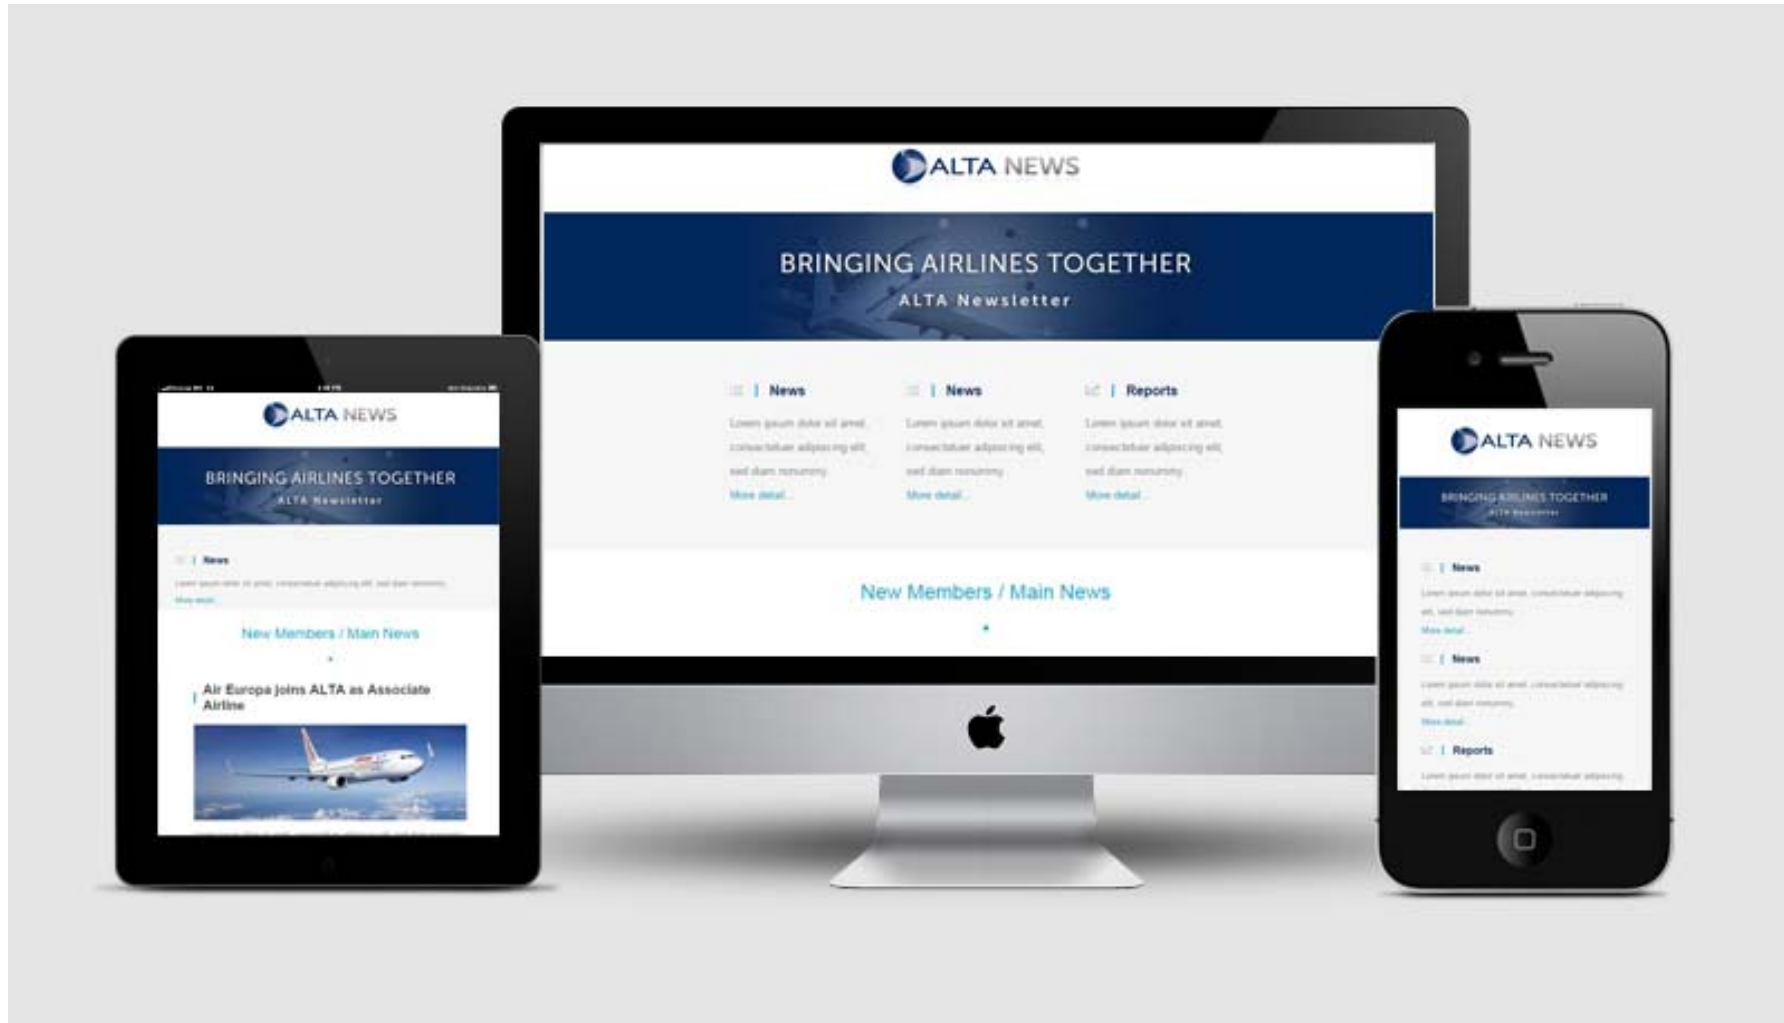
ALTA NEWS

BRINGING AIRLINES TOGETHER
ALTA Newsletter

| News
Lorem ipsum dolor sit amet, consectetuer adipiscing elit, sed diam nonummy
More detail...

| News
Lorem ipsum dolor sit amet, consectetuer adipiscing elit, sed diam nonummy
More detail...

| Reports
Lorem ipsum dolor sit amet, consectetuer adipiscing elit, sed diam nonummy
More detail...

New Members / Main News

ALTA NEWS

BRINGING AIRLINES TOGETHER
ALTA Newsletter

| News
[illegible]
More detail...

New Members / Main News

| Air Europa joins ALTA as Associate Airline

ALTA NEWS

BRINGING AIRLINES TOGETHER
ALTA Newsletter

| News
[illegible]
More detail...

| News
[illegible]
More detail...

| Reports
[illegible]